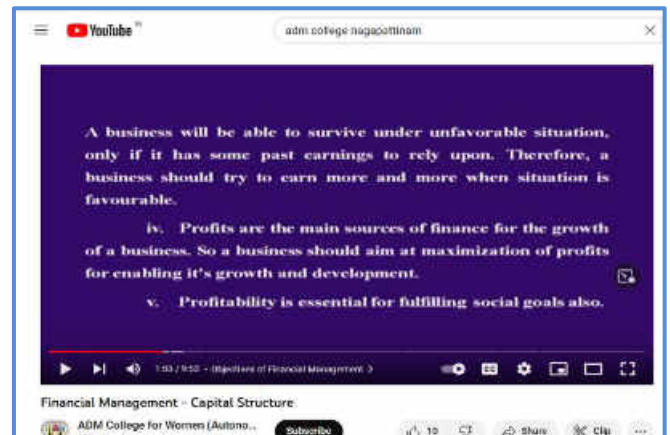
YouTube IN

adm college nagapattinam

A business will be able to survive under unfavorable situation, only if it has some past earnings to rely upon. Therefore, a business should try to earn more and more when situation is favourable.

iv. Profits are the main sources of finance for the growth of a business. So a business should aim at maximization of profits for enabling it's growth and development.

v. Profitability is essential for fulfilling social goals also.

1:50 / 9:50 • Objectives of Financial Management >

Financial Management - Capital Structure

ADM College for Women (Autono...

Subscribe

10

Share

Clip

...